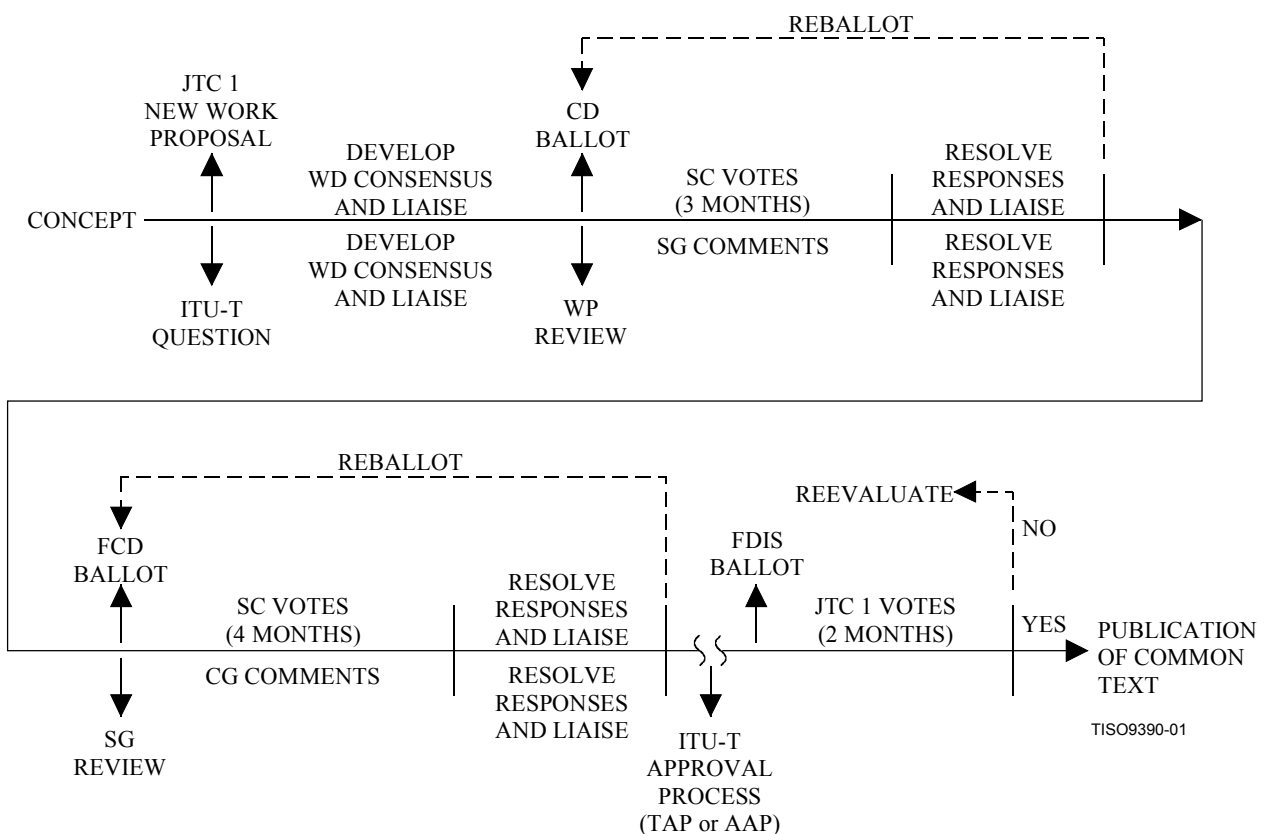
REBALLOT

JTC 1
NEW WORK
PROPOSAL

CD
BALLOT

DEVELOP
WD CONSENSUS
AND LIAISE

SC VOTES
(3 MONTHS)

RESOLVE
RESPONSES
AND LIAISE

CONCEPT

DEVELOP
WD CONSENSUS
AND LIAISE

SG COMMENTS

RESOLVE
RESPONSES
AND LIAISE

ITU-T
QUESTION

WP
REVIEW

REBALLOT

REEVALUATE

NO

FCD
BALLOT

FDIS
BALLOT

SC VOTES
(4 MONTHS)

RESOLVE
RESPONSES
AND LIAISE

JTC 1 VOTES
(2 MONTHS)

YES

PUBLICATION
OF COMMON
TEXT

CG COMMENTS

RESOLVE
RESPONSES
AND LIAISE

SG
REVIEW

ITU-T
APPROVAL
PROCESS
(TAP or AAP)

TISO9390-01